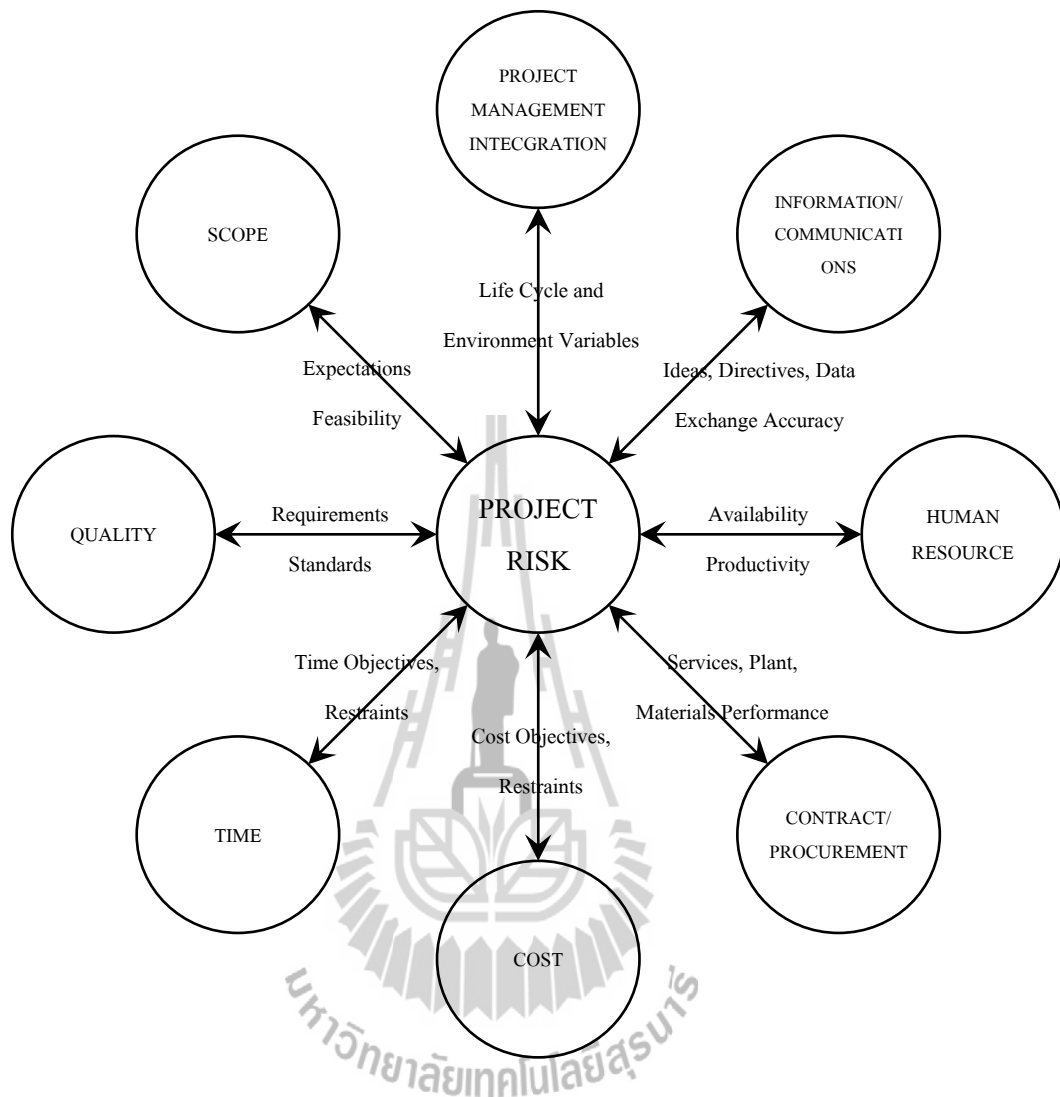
PROJECT MANAGEMENT INTECGRATION

SCOPE

INFORMATION/ COMMUNICATI ONS

Life Cycle and Environment Variables

Expectations Feasibility

Ideas, Directives, Data Exchange Accuracy

QUALITY

Requirements Standards

PROJECT RISK

Availability Productivity

HUMAN RESOURCE

Time Objectives, Restraints

Cost Objectives, Restraints

Services, Plant, Materials Performance

TIME

CONTRACT/ PROCUREMENT

COST

มหาวิทยาลัยเทคโนโลยีสุรนารี